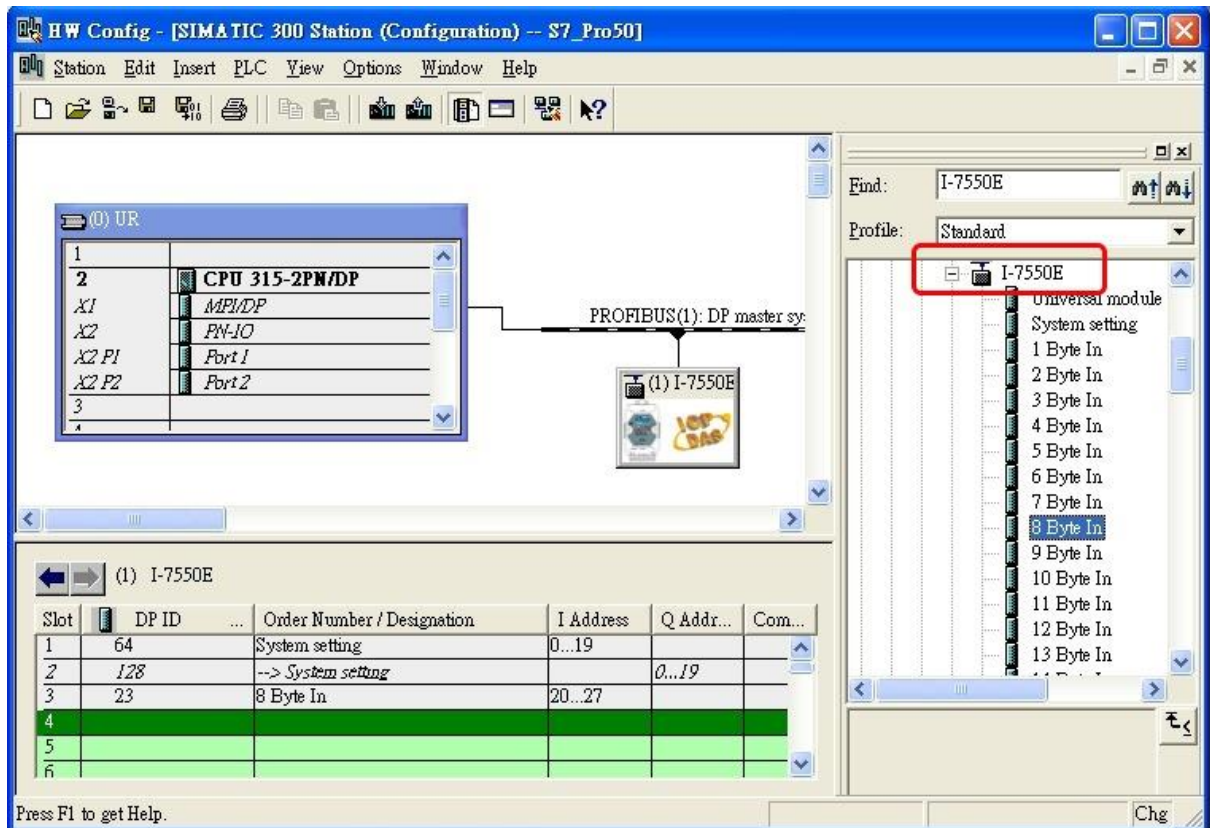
HW Config - [SIMATIC 300 Station (Configuration) -- S7_Pro50]

Station Edit Insert PLC View Options Window Help

(0) UR

| | |
|---|---|
| 1 | |
| 2 | CPU 315-2PN/DP |
| X1 | MPI/DP |
| X2 | PN-IO |
| X2 P1 | Port 1 |
| X2 P2 | Port 2 |
| 3 | |

PROFIBUS(1): DP master sy

(1) I-7550E

ICP DAS

(1) I-7550E

| Slot | DP ID | Order Number / Designation | I Address | Q Addr... | Com... |
|---|---|---|---|---|---|
| 1 | 64 | System setting | 0...19 | | |
| 2 | 128 | --> System setting | | 0...19 | |
| 3 | 23 | 8 Byte In | 20...27 | | |
| 4 | | | | | |
| 5 | | | | | |
| 6 | | | | | |

Find: I-7550E

Profile: Standard

I-7550E
Universal module
System setting
1 Byte In
2 Byte In
3 Byte In
4 Byte In
5 Byte In
6 Byte In
7 Byte In
8 Byte In
9 Byte In
10 Byte In
11 Byte In
12 Byte In
13 Byte In

Press F1 to get Help.

Chg